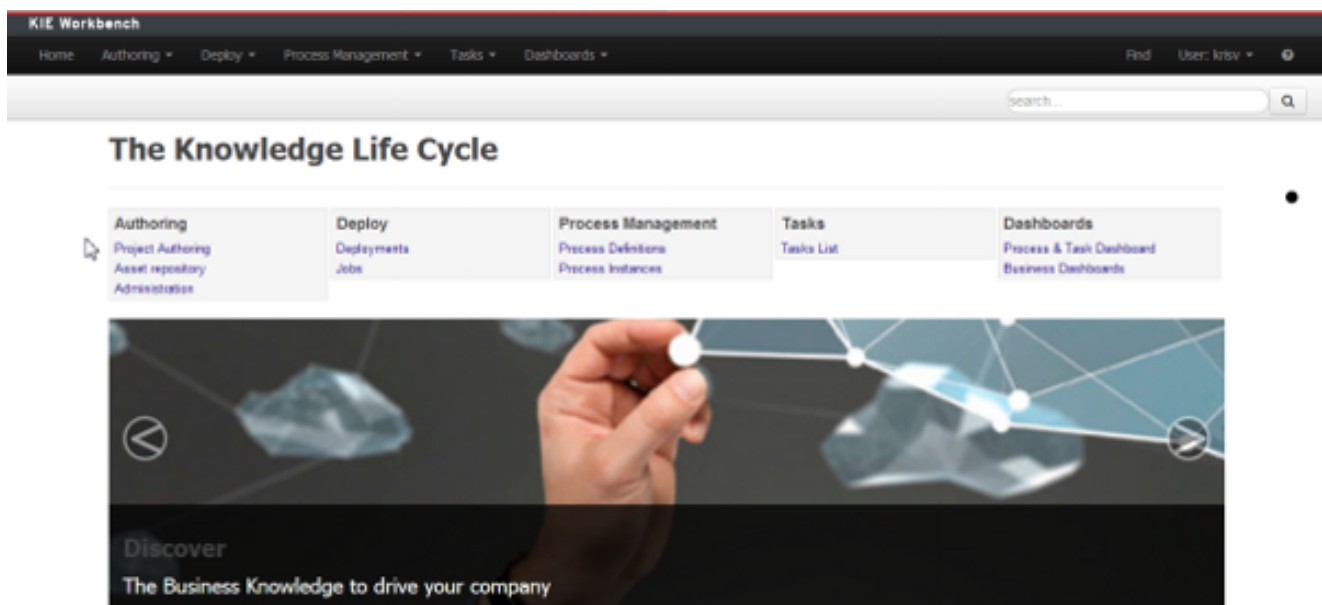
KIE Workbench

Home Authoring ▾ Deploy ▾ Process Management ▾ Tasks ▾ Dashboards ▾ Find User: krisv ▾

search...

The Knowledge Life Cycle

| Authoring | Deploy | Process Management | Tasks | Dashboards |
|---|---|---|---|---|
| Project Authoring | Deployments | Process Definitions | Tasks List | Process & Task Dashboard |
| Asset repository | Jobs | Process Instances | | Business Dashboards |
| Administration | | | | |

Discover

The Business Knowledge to drive your company